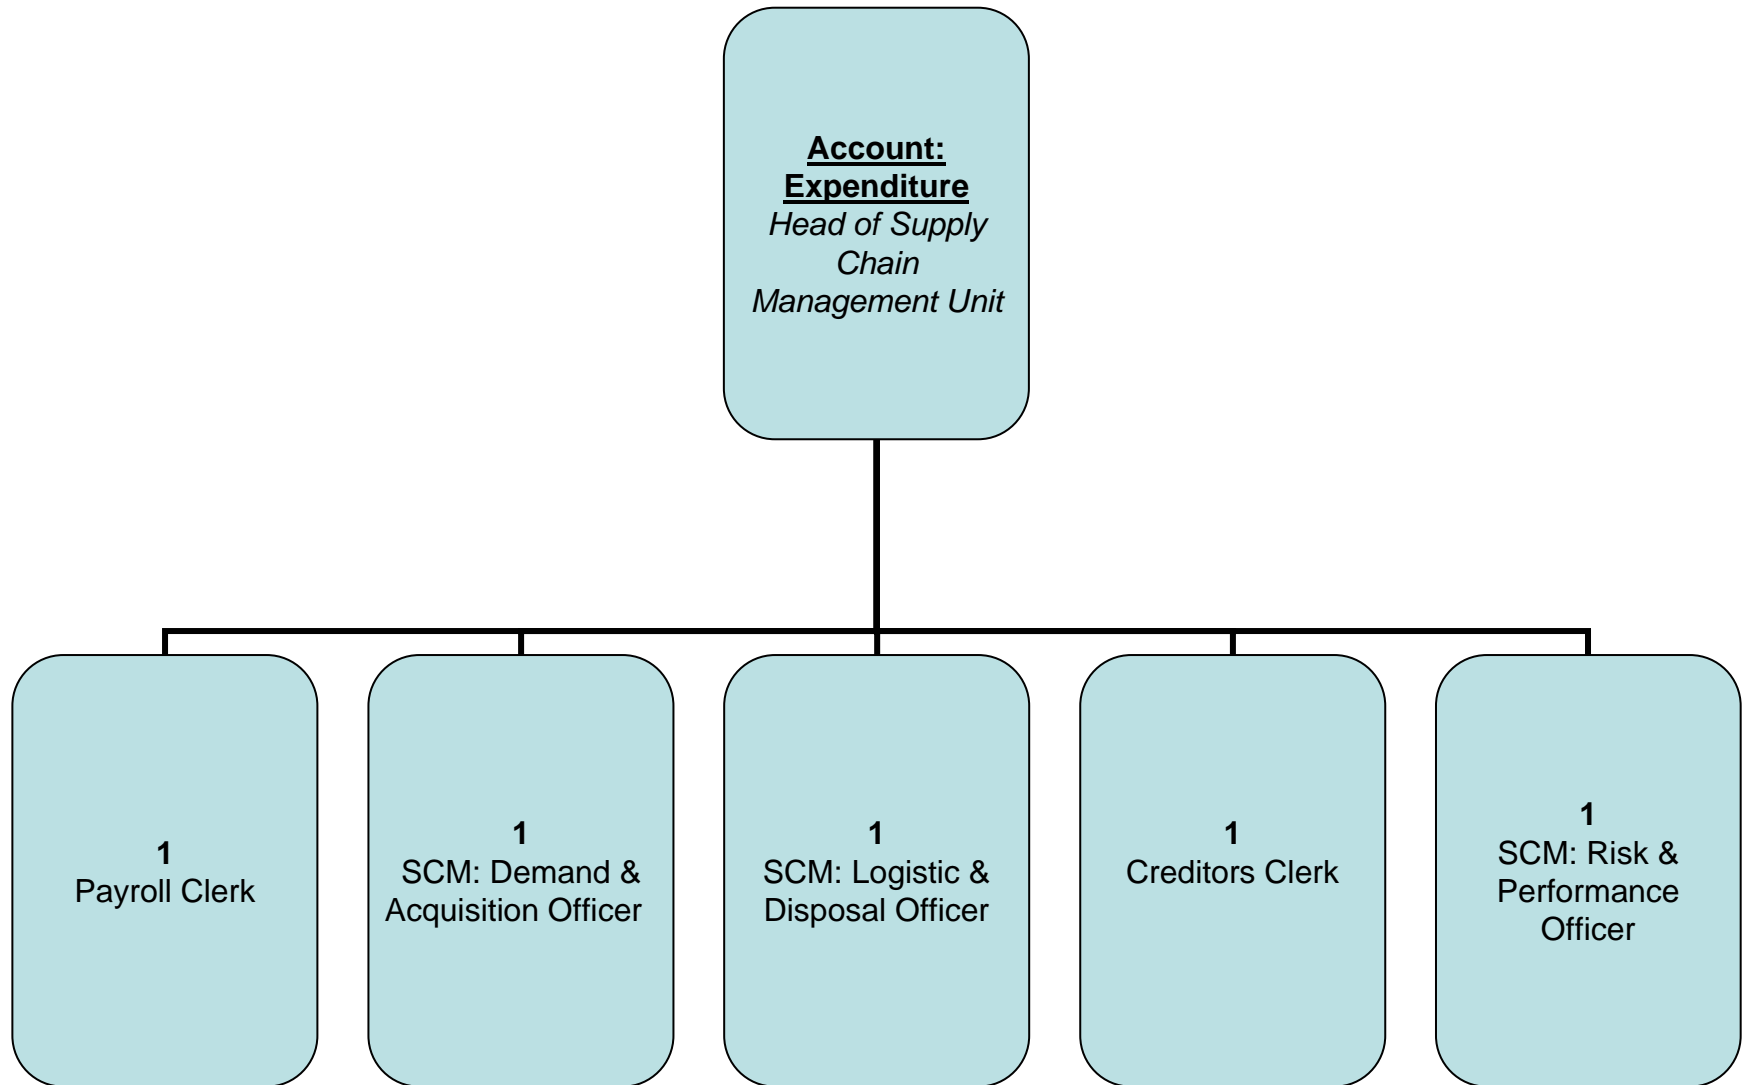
Account: Expenditure
Head of Supply Chain Management Unit

1
Payroll Clerk

1
SCM: Demand & Acquisition Officer

1
SCM: Logistic & Disposal Officer

1
Creditors Clerk

1
SCM: Risk & Performance Officer